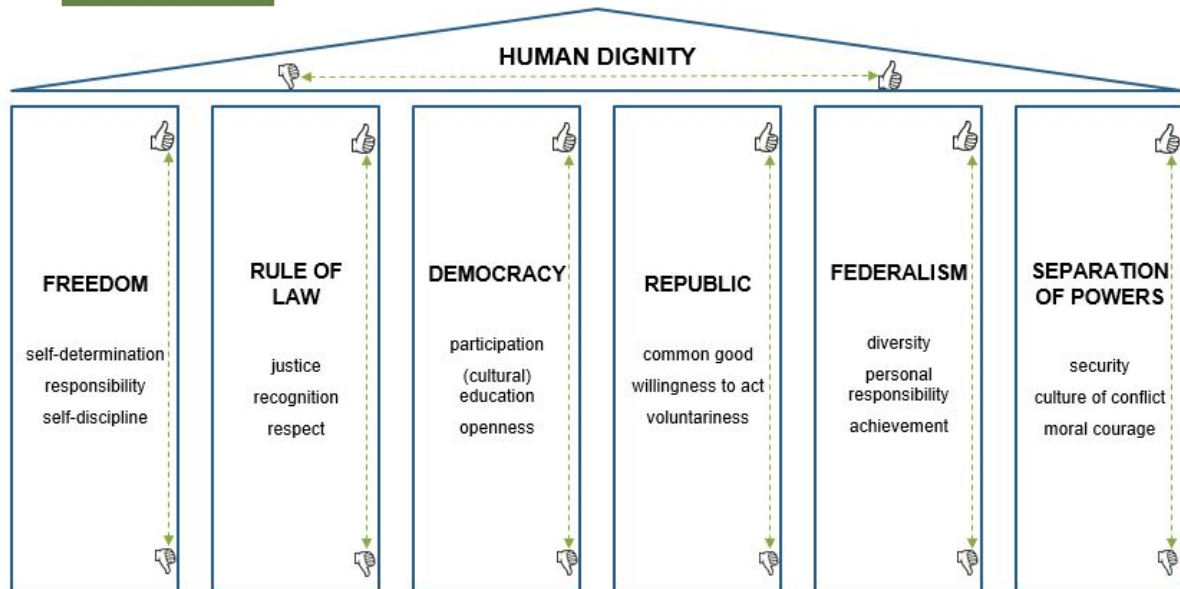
HUMAN DIGNITY

FREEDOM

self-determination
responsibility
self-discipline

RULE OF LAW

justice
recognition
respect

DEMOCRACY

participation
(cultural) education
openness

REPUBLIC

common good
willingness to act
voluntariness

FEDERALISM

diversity
personal responsibility
achievement

SEPARATION OF POWERS

security
culture of conflict
moral courage